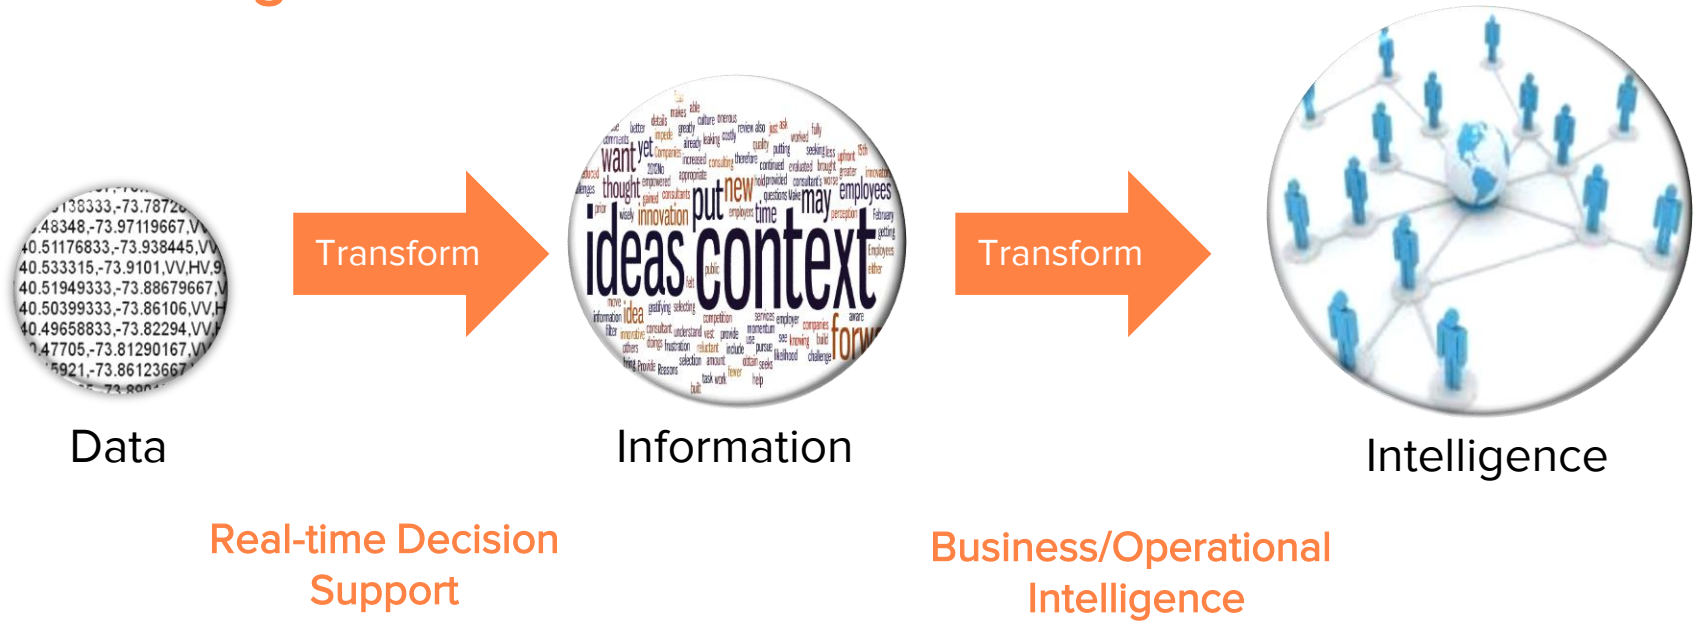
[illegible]138333,-73.7872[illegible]
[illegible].48348,-73.97119667,V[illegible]
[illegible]40.51176833,-73.938445,VV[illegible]
40.533315,-73.9101,VV,HV,9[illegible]
40.51949333,-73.88679667,V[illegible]
40.50399333,-73.86106,VV,H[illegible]
40.49658833,-73.82294,VV,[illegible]
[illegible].47705,-73.81290167,V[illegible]
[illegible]5921,-73.86123667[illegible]

Transform

want yet thought innovation put new may employees ideas context idea time forw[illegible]

Transform

Data

Information

Intelligence

Real-time Decision Support

Business/Operational Intelligence